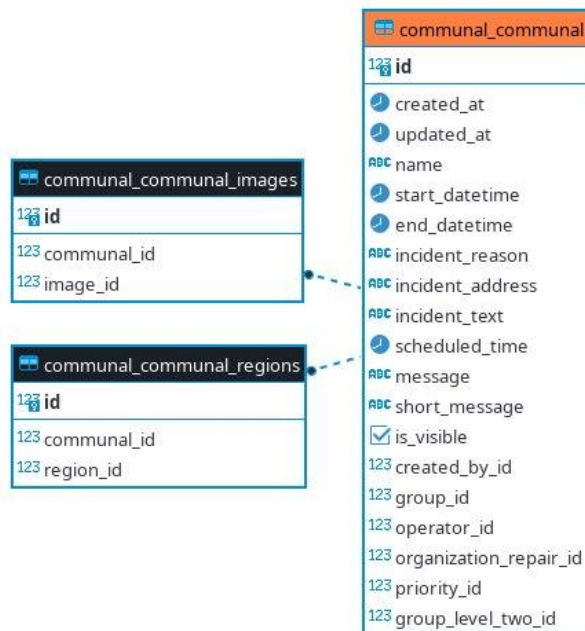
communal_communal_images
123 id
123 communal_id
123 image_id

communal_communal_regions
123 id
123 communal_id
123 region_id

communal_communal
123 id
created_at
updated_at
ABC name
start_datetime
end_datetime
ABC incident_reason
ABC incident_address
ABC incident_text
scheduled_time
ABC message
ABC short_message
is_visible
123 created_by_id
123 group_id
123 operator_id
123 organization_repair_id
123 priority_id
123 group_level_two_id